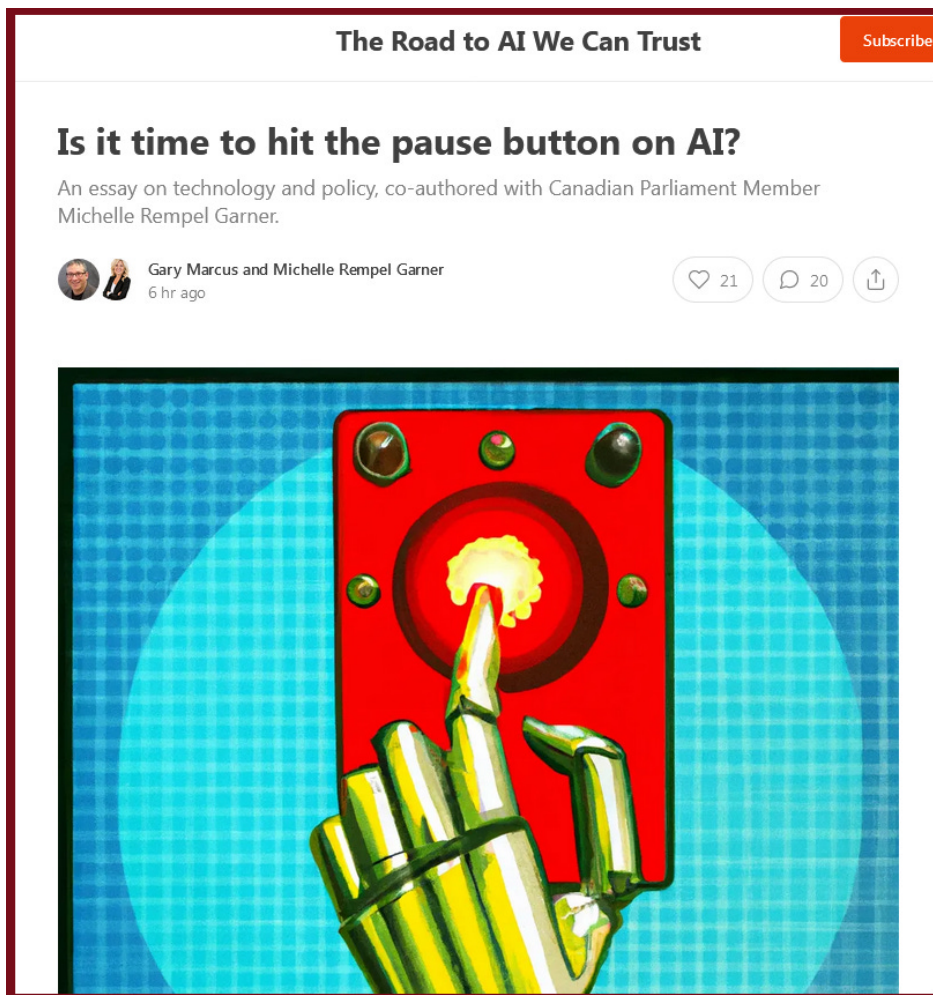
The Road to AI We Can Trust

Subscribe

Is it time to hit the pause button on AI?

An essay on technology and policy, co-authored with Canadian Parliament Member Michelle Rempel Garner.

Gary Marcus and Michelle Rempel Garner
6 hr ago

21

20